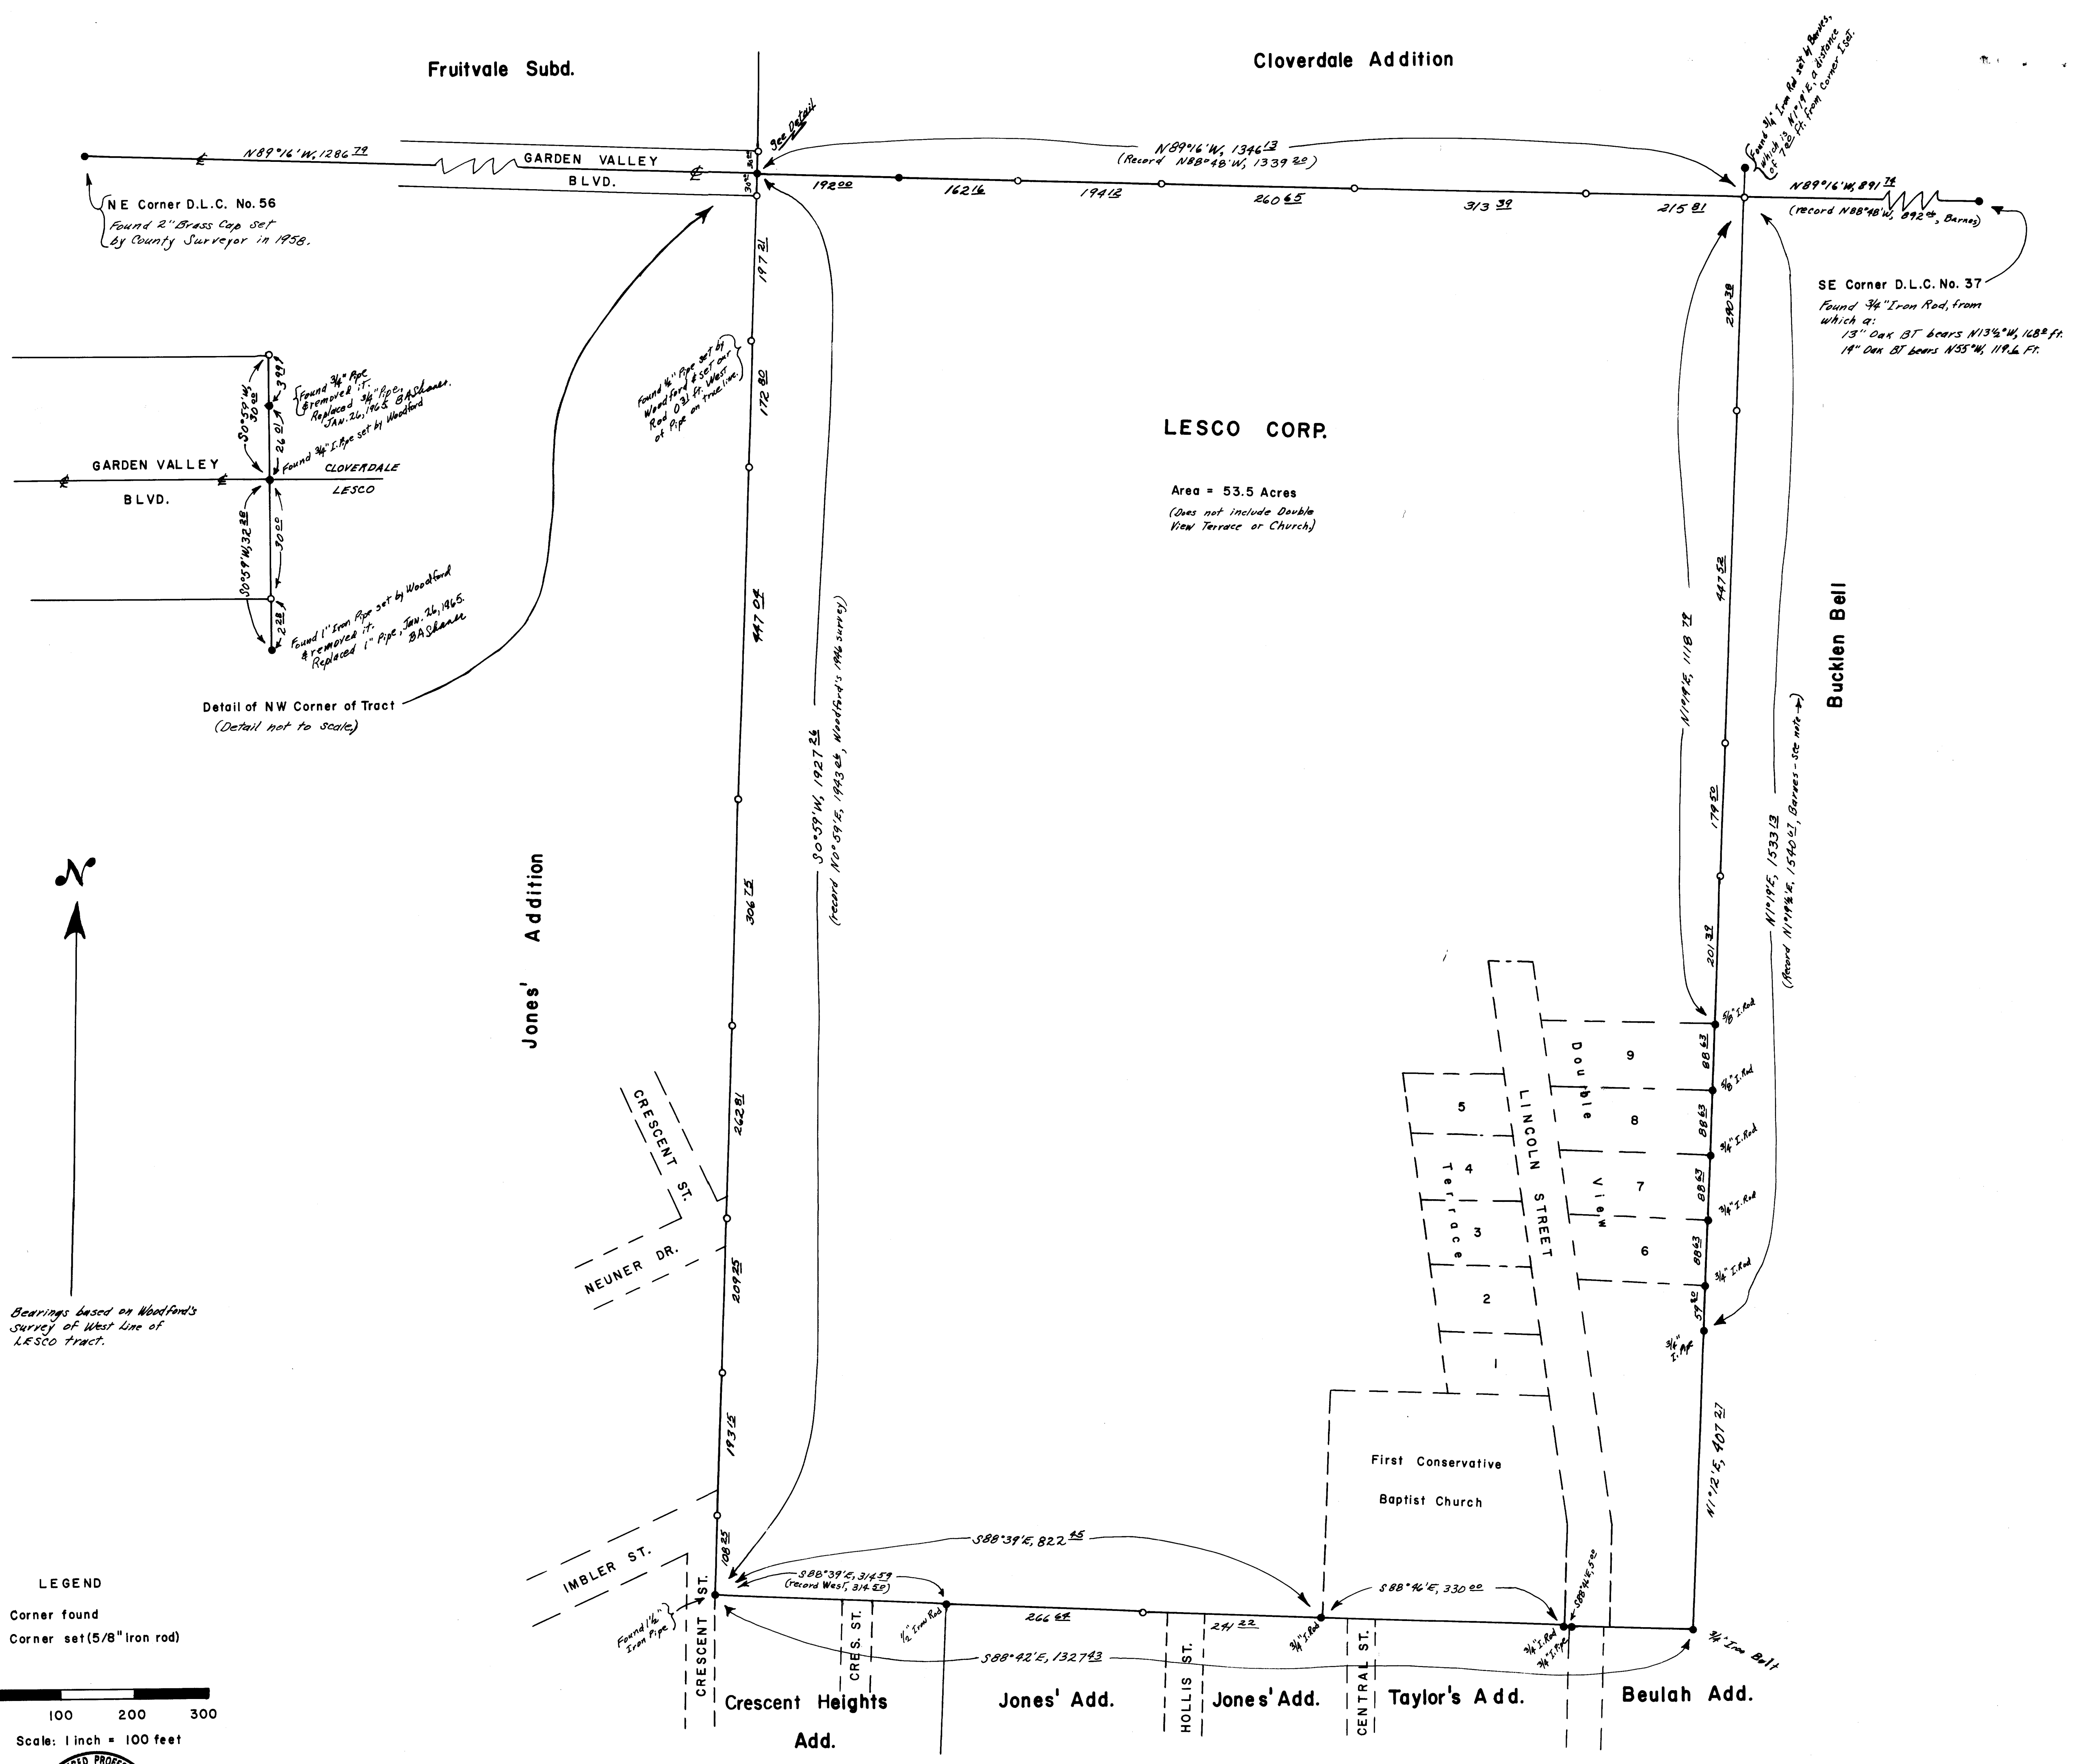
Fruitvale Subd.

Cloverdale Addition

N89°16'W, 1286.79

GARDEN VALLEY

BLVD.

See Detail

N89°16'W, 1346.13
(Record N88°48'W, 1339.20)

Found 3/4" Iron Rod set by Barnes, which is N1°19'E, a distance of 7.90 ft. from Corner I set.

N89°16'W, 891.74
(record N88°48'W, 892.4, Barnes)

192.00 162.16 194.13 260.65 313.39 215.81

NE Corner D.L.C. No. 56
Found 2" Brass Cap set by County Surveyor in 1958.

SE Corner D.L.C. No. 37
Found 3/4" Iron Rod, from which a:
13" Oak BT bears N13½°W, 168.0 ft.
19" Oak BT bears N55°W, 119.6 ft.

197.21

290.38

Found 3/4" Pipe & removed it. Replaced 3/4" Pipe, JAN. 26, 1965 BAShanes.

Found 3/4" I. Pipe set by Woodford

S0°59'W, 30.00

3.97

26.01

GARDEN VALLEY

BLVD.

CLOVERDALE

LESCO

S0°59'W, 32.28

30.00

2.28

Found 1" Iron Pipe set by Woodford & removed it. Replaced 1" Pipe, Jan. 26, 1965. BAShanes

Found ½" Pipe set by Woodford & set our Rod 0.31 ft. West of Pipe on true line.

172.80

LESCO CORP.

Area = 53.5 Acres
(Does not include Double View Terrace or Church)

Detail of NW Corner of Tract
(Detail not to scale)

447.04

S0°59'W, 1927.26
(record N0°59'E, 1943.6, Woodford's 1946 survey)

N1°19'E, 1118.72

447.52

Bucklen Bell

N1°19'E, 1533.13
(Record N1°19½'E, 1540.7, Barnes - see note)

179.50

N

Jones' Addition

306.75

201.37

5/8" I. Rod

9

Double

88.63

5/8" I. Rod

5

LINCOLN STREET

8

88.63

3/4" I. Rod

4

Terrace

View

7

88.63

3/4" I. Rod

CRESCENT ST.

262.81

3

6

88.63

3/4" I. Rod

NEUNER DR.

209.25

2

59.40

3/4" I. Pipe

Bearings based on Woodford's survey of West Line of LESCO tract.

193.15

First Conservative

Baptist Church

N1°12'E, 407.21

IMBLER ST.

108.25

S88°39'E, 822.45

S88°39'E, 314.59
(record West, 314.50)

S88°46'E, 330.00

S88°46'E, 3.00

LEGEND

Corner found

Corner set (5/8" iron rod)

Found 1½" Iron Pipe

½" Iron Rod

266.64

241.22

3/4" I. Rod

3/4" I. Rod

3/4" I. Pipe

3/4" Iron Bolt

S88°42'E, 1327.43

CRESCENT ST.

CRES. ST.

HOLLIS ST.

CENTRAL ST.

Crescent Heights Add.

Jones' Add.

Jones' Add.

Taylor's Add.

Beulah Add.

100 200 300

Scale: 1 inch = 100 feet